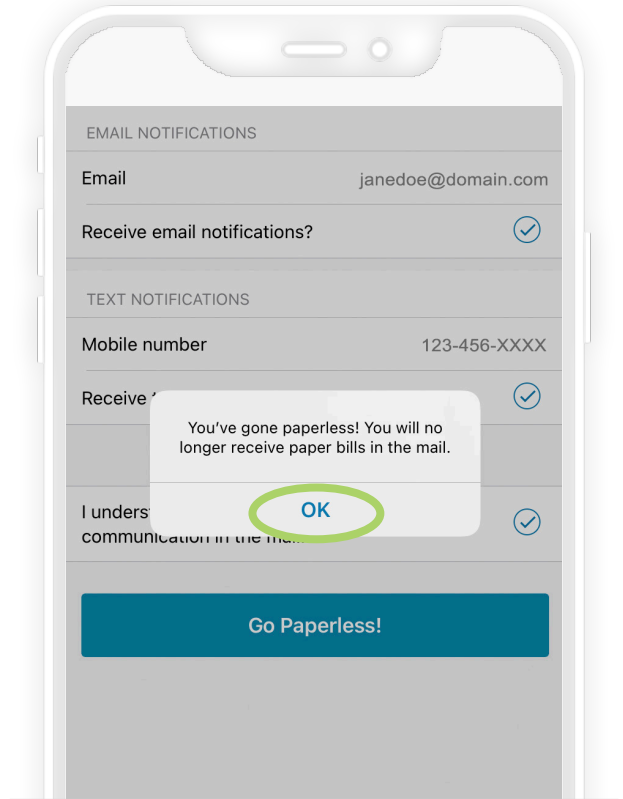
EMAIL NOTIFICATIONS

Email janedoe@domain.com

Receive email notifications?

TEXT NOTIFICATIONS

Mobile number 123-456-XXXX

Receive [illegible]

I underst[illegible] communication in the ma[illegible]

You've gone paperless! You will no longer receive paper bills in the mail.

OK

Go Paperless!